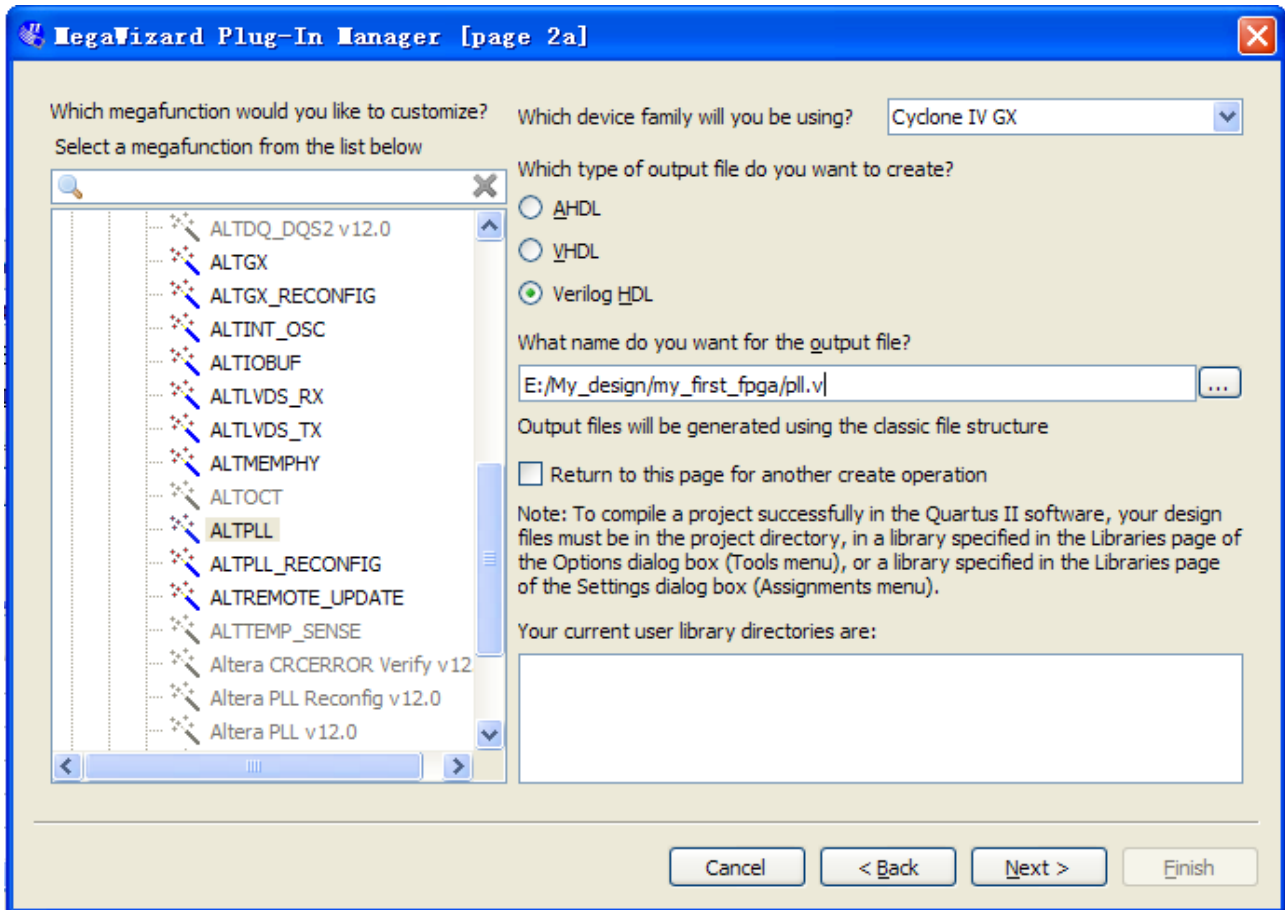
MegaWizard Plug-In Manager [page 2a]

Which megafunction would you like to customize?
Select a megafunction from the list below

ALTDQ_DQS2 v12.0
ALTGX
ALTGX_RECONFIG
ALTINT_OSC
ALTIOBUF
ALTLVDS_RX
ALTLVDS_TX
ALTMEMPHY
ALTOCT
ALTPLL
ALTPLL_RECONFIG
ALTREMOTE_UPDATE
ALTTEMP_SENSE
Altera CRCERROR Verify v12
Altera PLL Reconfig v12.0
Altera PLL v12.0

Which device family will you be using? Cyclone IV GX

Which type of output file do you want to create?
AHDL
VHDL
Verilog HDL

What name do you want for the output file?
E:/My_design/my_first_fpga/pll.v ...

Output files will be generated using the classic file structure

Return to this page for another create operation

Note: To compile a project successfully in the Quartus II software, your design files must be in the project directory, in a library specified in the Libraries page of the Options dialog box (Tools menu), or a library specified in the Libraries page of the Settings dialog box (Assignments menu).

Your current user library directories are:

Cancel < Back Next > Finish